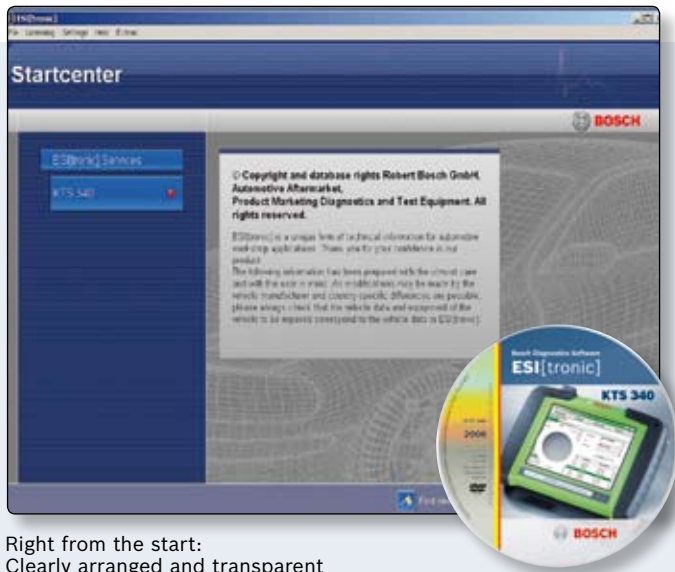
ESI[tronic]

File Licensing Settings Help E-mail

Startcenter

BOSCH

ESI[tronic] Services

KTS 340

© Copyright and database rights Robert Bosch GmbH, Automotive Aftermarket. Product Marketing Diagnostics and Test Equipment. All rights reserved.

ESI[tronic] is a unique form of technical information for automotive workshop applications. Thank you for your confidence in our product.
The following information has been prepared with the utmost care and with the user in mind. As modifications may be made by the vehicle manufacturer and country specific differences are possible, please always check that the vehicle data and equipment of the vehicle to be repaired correspond to the vehicle data in ESI[tronic].

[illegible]

Bosch Diagnostics Software
ESI[tronic]
KTS 340
2008
DVD
BOSCH

Right from the start:
Clearly arranged and transparent